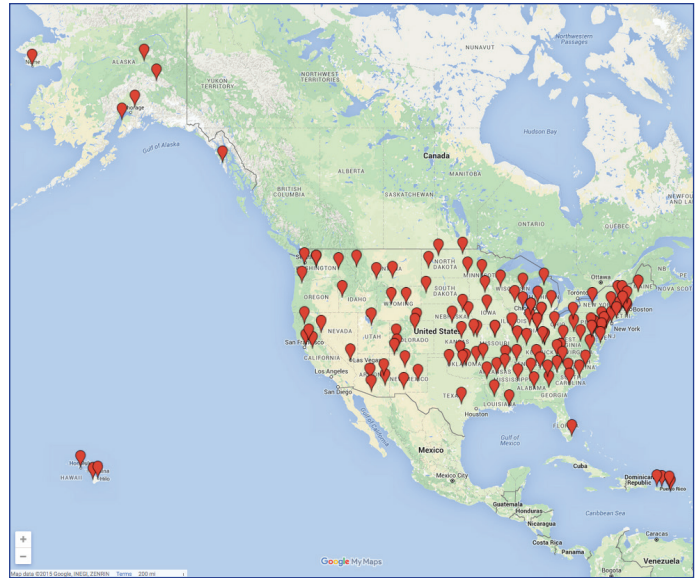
NUNAVUT

Northwest Passages

Nome

ALASKA

YUKON TERRITORY

NORTHWEST TERRITORIES

Anchorage

Hudson Bay

Gulf of Alaska

Canada

BRITISH COLUMBIA

ALBERTA

SASKATCHEWAN

MANITOBA

ONTARIO

QUEBEC

NORTH DAKOTA

WASHINGTON

MONTANA

Ottawa

OREGON

WYOMING

Toronto

Boston

NEBRASKA

NEVADA

United States

New York

San Francisco

UTAH

COLORADO

KANSAS

CALIFORNIA

Las Vegas

Los Angeles

San Diego

TEXAS

Houston

Gulf of California

Gulf of Mexico

FLORIDA

Mexico

Cuba

Mexico City

Honolulu

HAWAII

Hilo

Dominican Republic

Puerto Rico

Guatemala

Honduras

Nicaragua

Panama

Venezuela

+

−

Google My Maps

Map data ©2015 Google, INEGI, ZENRIN Terms 200 mi